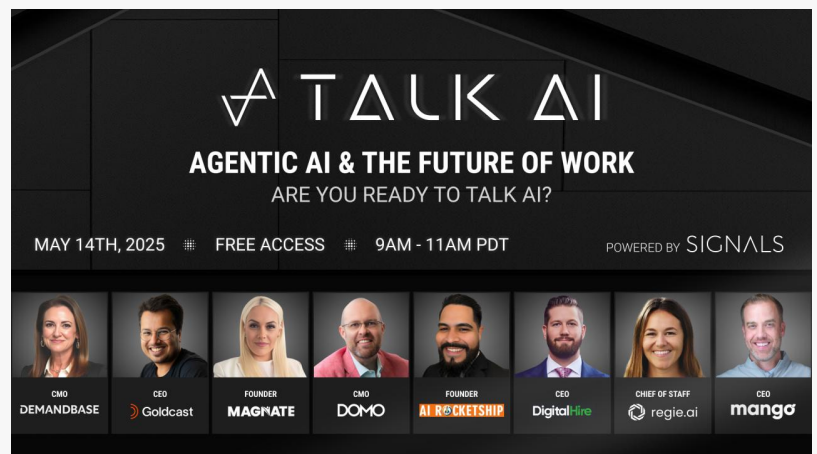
TALK AI

AGENTIC AI & THE FUTURE OF WORK

ARE YOU READY TO TALK AI?

MAY 14TH, 2025 FREE ACCESS 9AM - 11AM PDT

POWERED BY SIGNALS

CMO
DEMANDBASE

CEO
Goldcast

FOUNDER
MAGNATE

CMO
DOMO

FOUNDER
AI ROCKETSHIP

CEO
DigitalHire

CHIEF OF STAFF
regie.ai

CEO
mango